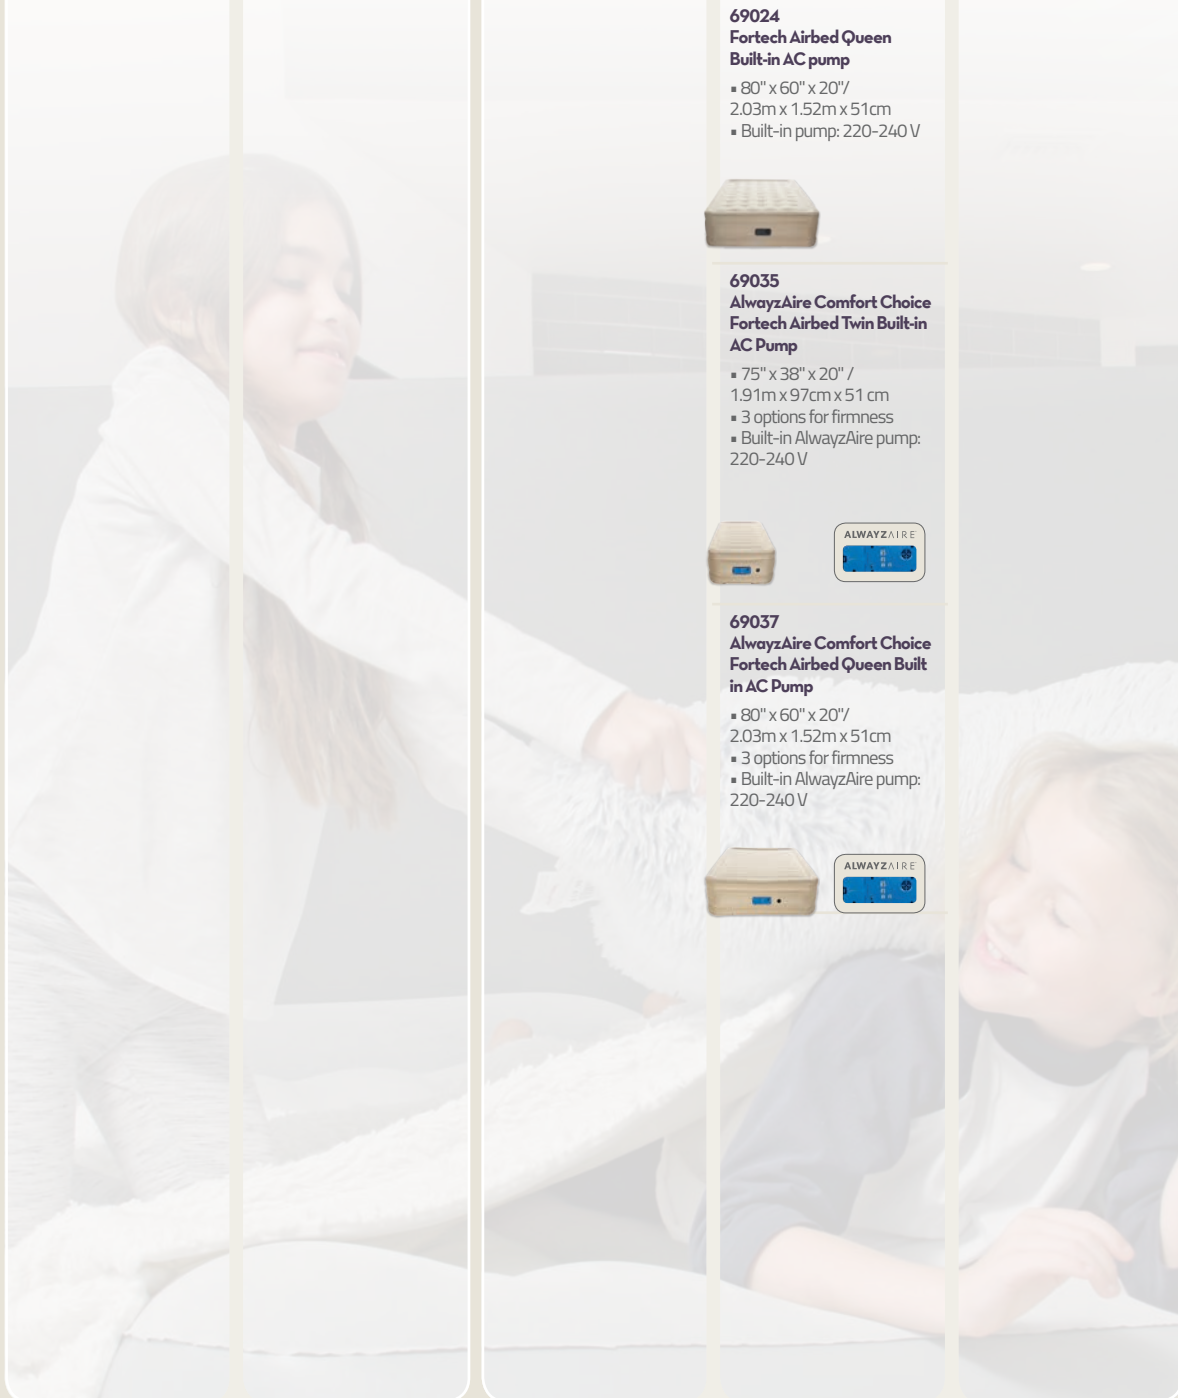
69024
Fortech Airbed Queen Built-in AC pump

▪ 80" x 60" x 20"/ 2.03m x 1.52m x 51cm
▪ Built-in pump: 220-240 V

69035
AlwayzAire Comfort Choice Fortech Airbed Twin Built-in AC Pump

▪ 75" x 38" x 20" / 1.91m x 97cm x 51 cm
▪ 3 options for firmness
▪ Built-in AlwayzAire pump: 220-240 V

ALWAYZAIRE

69037
AlwayzAire Comfort Choice Fortech Airbed Queen Built in AC Pump

▪ 80" x 60" x 20"/ 2.03m x 1.52m x 51cm
▪ 3 options for firmness
▪ Built-in AlwayzAire pump: 220-240 V

ALWAYZAIRE